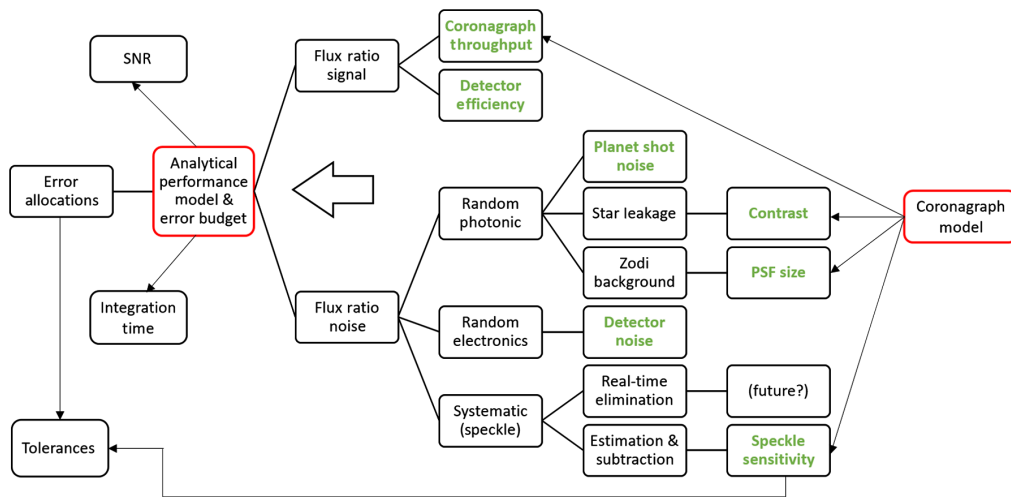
SNR

Error allocations

Analytical performance model & error budget

Integration time

Tolerances

Flux ratio signal

Coronagraph throughput

Detector efficiency

Flux ratio noise

Random photonic

Planet shot noise

Star leakage

Contrast

Zodi background

PSF size

Random electronics

Detector noise

Systematic (speckle)

Real-time elimination

(future?)

Estimation & subtraction

Speckle sensitivity

Coronagraph model